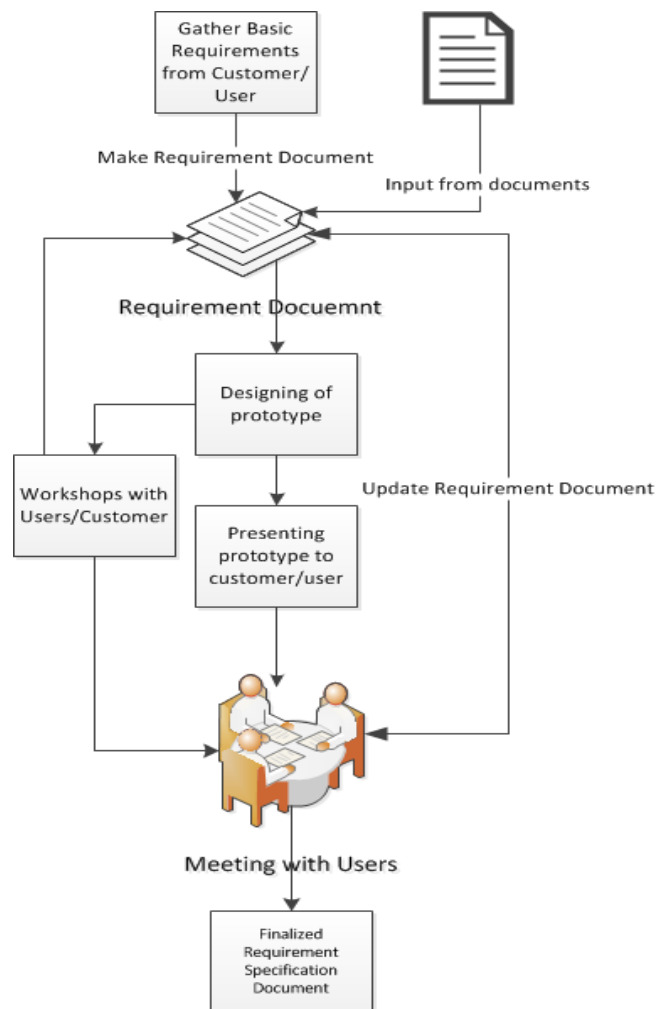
Gather Basic Requirements from Customer/ User

Make Requirement Document

Input from documents

Requirement Docuemnt

Designing of prototype

Workshops with Users/Customer

Update Requirement Document

Presenting prototype to customer/user

Meeting with Users

Finalized Requirement Specification Document